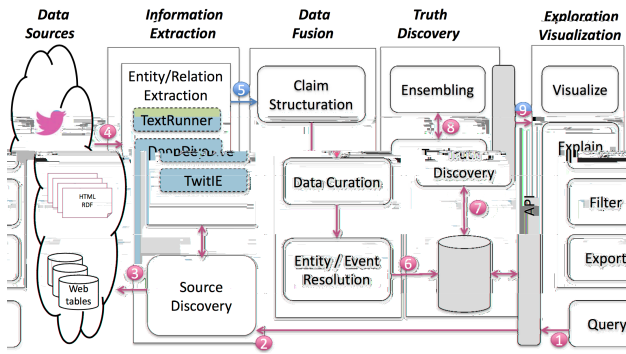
Data Sources

Information Extraction

Data Fusion

Truth Discovery

Exploration Visualization

Entity/Relation Extraction

TextRunner

DeepDive

TwitIE

HTML RDF

Web tables

4

5

3

Source Discovery

Claim Structuration

Data Curation

Entity / Event Resolution

6

2

Ensembling

8

Truth Discovery

7

9

API

Visualize

Explain

Filter

Export

Query

1